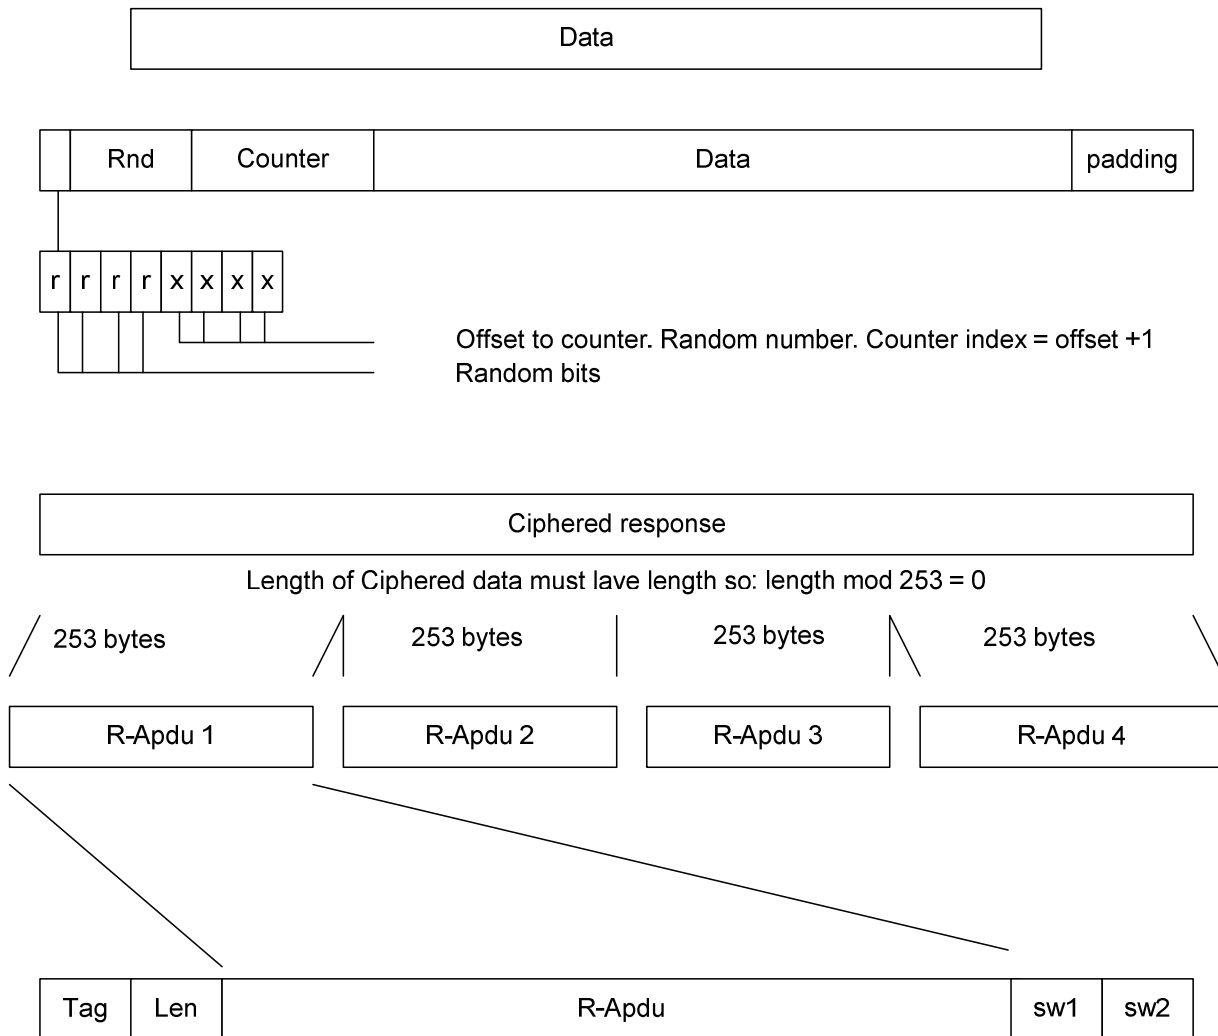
Data

| | Rnd | Counter | Data | padding |
|---|---|---|---|---|

| r | r | r | r | x | x | x | x |
|---|---|---|---|---|---|---|---|

Offset to counter. Random number. Counter index = offset +1
Random bits

Ciphered response

Length of Ciphered data must lave length so: length mod 253 = 0

253 bytes
253 bytes
253 bytes
253 bytes

R-Apdu 1
R-Apdu 2
R-Apdu 3
R-Apdu 4

| Tag | Len | R-Apdu | sw1 | sw2 |
|---|---|---|---|---|